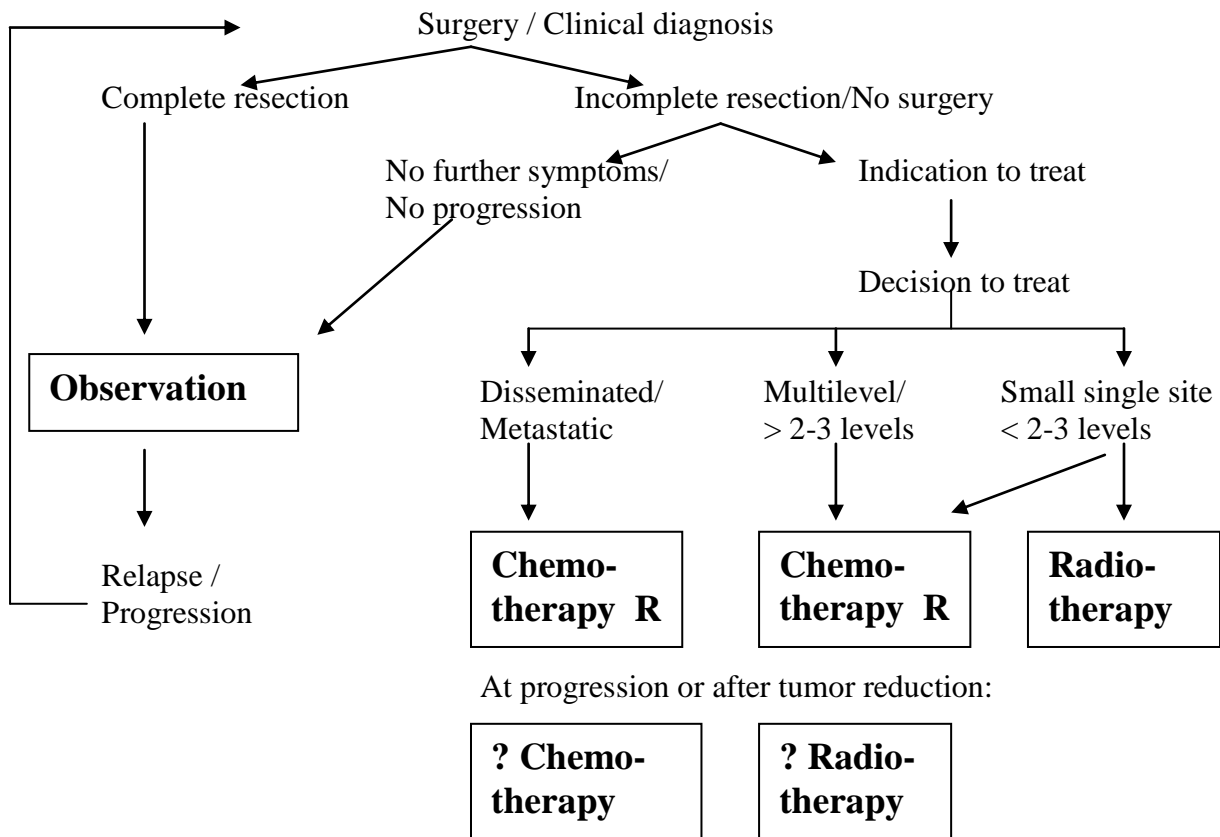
Surgery / Clinical diagnosis

Complete resection

Incomplete resection/No surgery

No further symptoms/ No progression

Indication to treat

Decision to treat

**Observation**

Disseminated/ Metastatic

Multilevel/ > 2-3 levels

Small single site < 2-3 levels

Relapse / Progression

**Chemotherapy R**

**Chemotherapy R**

**Radiotherapy**

At progression or after tumor reduction:

**? Chemotherapy**

**? Radiotherapy**